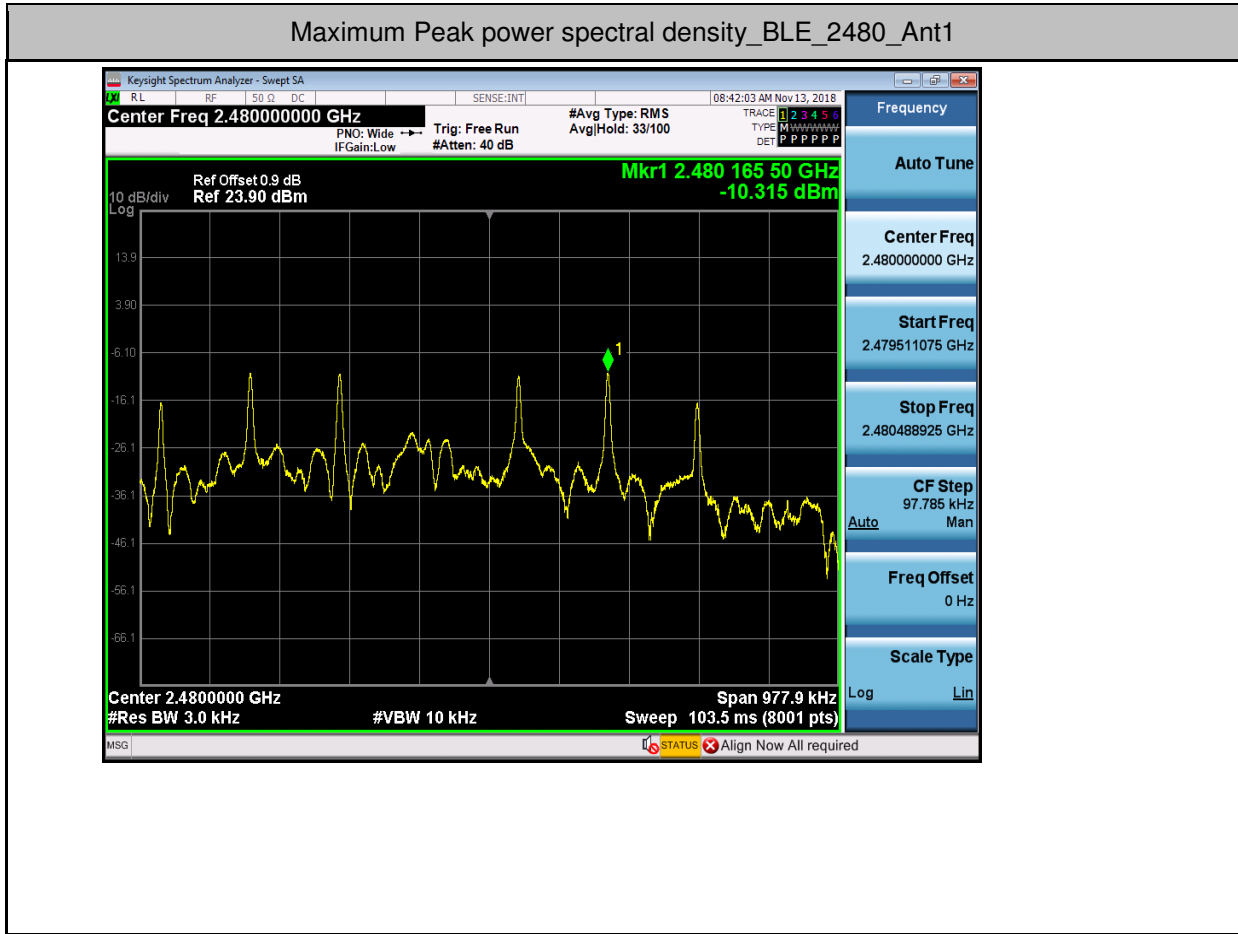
Maximum Peak power spectral density_BLE_2480_Ant1

Keysight Spectrum Analyzer - Swept SA

RL RF 50 Ω DC SENSE:INT 08:42:03 AM Nov 13, 2018

Center Freq 2.480000000 GHz

PNO: Wide IFGain:Low

Trig: Free Run #Atten: 40 dB

#Avg Type: RMS Avg|Hold: 33/100

TRACE 1 2 3 4 5 6 TYPE M WWWWW DET P P P P P P

Ref Offset 0.9 dB

10 dB/div Ref 23.90 dBm

Log

Mkr1 2.480 165 50 GHz -10.315 dBm

13.9

3.90

-6.10

-16.1

-26.1

-36.1

-46.1

-56.1

-66.1

1

Center 2.4800000 GHz

#Res BW 3.0 kHz

#VBW 10 kHz

Span 977.9 kHz

Sweep 103.5 ms (8001 pts)

Frequency

Auto Tune

Center Freq 2.480000000 GHz

Start Freq 2.479511075 GHz

Stop Freq 2.480488925 GHz

CF Step 97.785 kHz Auto Man

Freq Offset 0 Hz

Scale Type Log Lin

MSG

STATUS Align Now All required